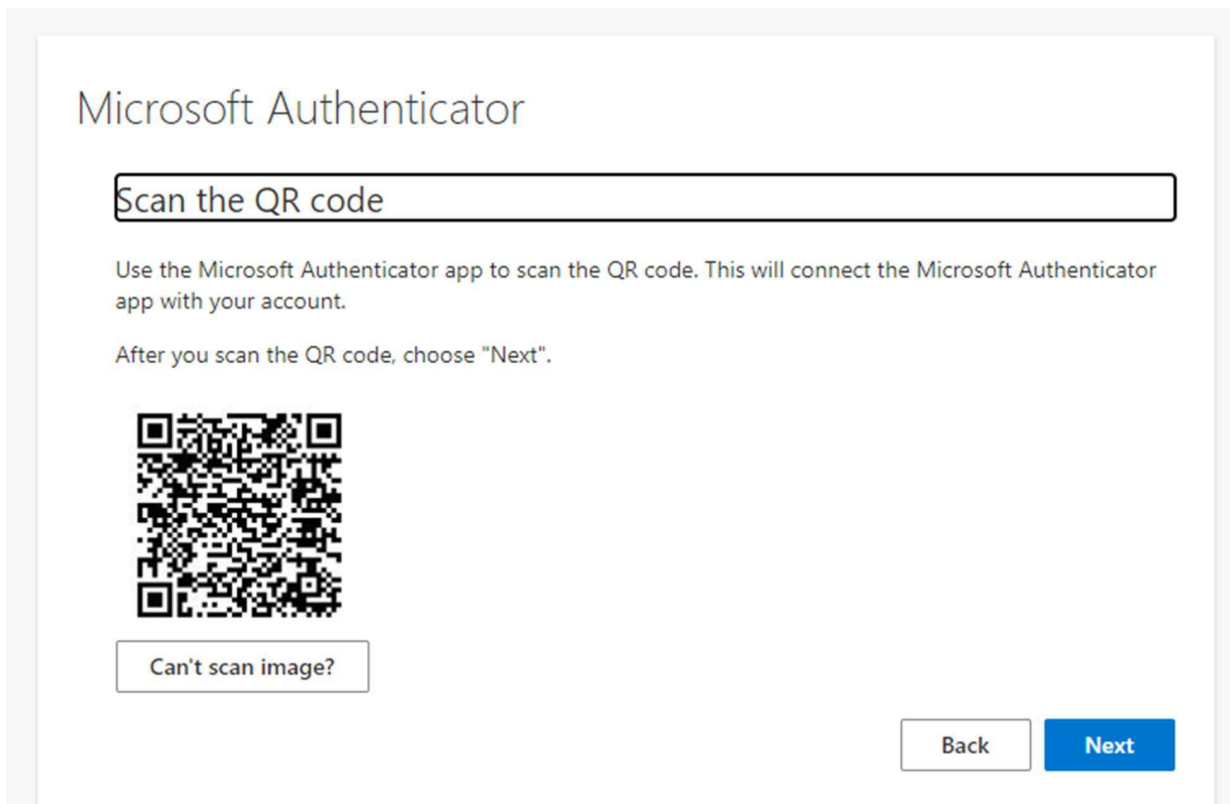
Microsoft Authenticator

Scan the QR code

Use the Microsoft Authenticator app to scan the QR code. This will connect the Microsoft Authenticator app with your account.

After you scan the QR code, choose "Next".

Can't scan image?

Back

Next